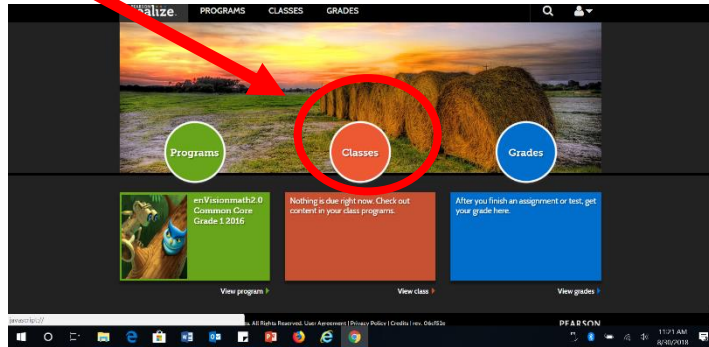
alize. PROGRAMS CLASSES GRADES

Programs

Classes

Grades

enVisionmath2.0 Common Core Grade 1 2016

View program

Nothing is due right now. Check out content in your class programs.

View class

After you finish an assignment or test, get your grade here.

View grades

javascript://

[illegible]. All Rights Reserved. User Agreement | Privacy Policy | Credits | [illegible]

PEARSON

11:21 AM
8/30/2018